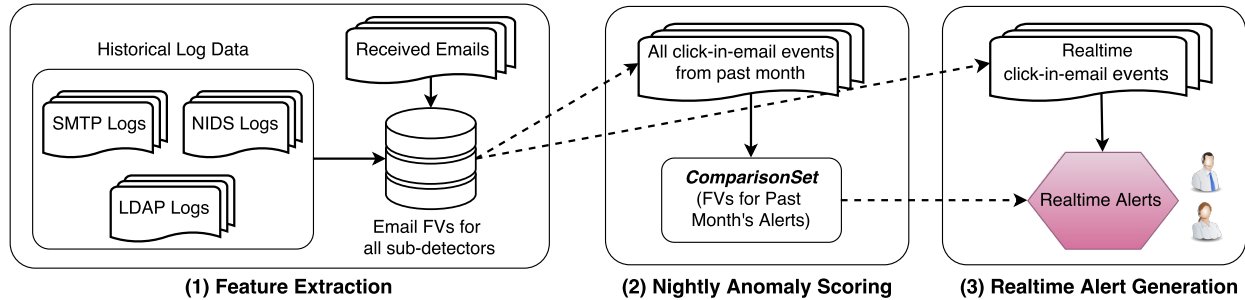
Historical Log Data

SMTP Logs

NIDS Logs

LDAP Logs

Received Emails

Email FVs for all sub-detectors

(1) Feature Extraction

All click-in-email events from past month

ComparisonSet (FVs for Past Month's Alerts)

(2) Nightly Anomaly Scoring

Realtime click-in-email events

Realtime Alerts

(3) Realtime Alert Generation